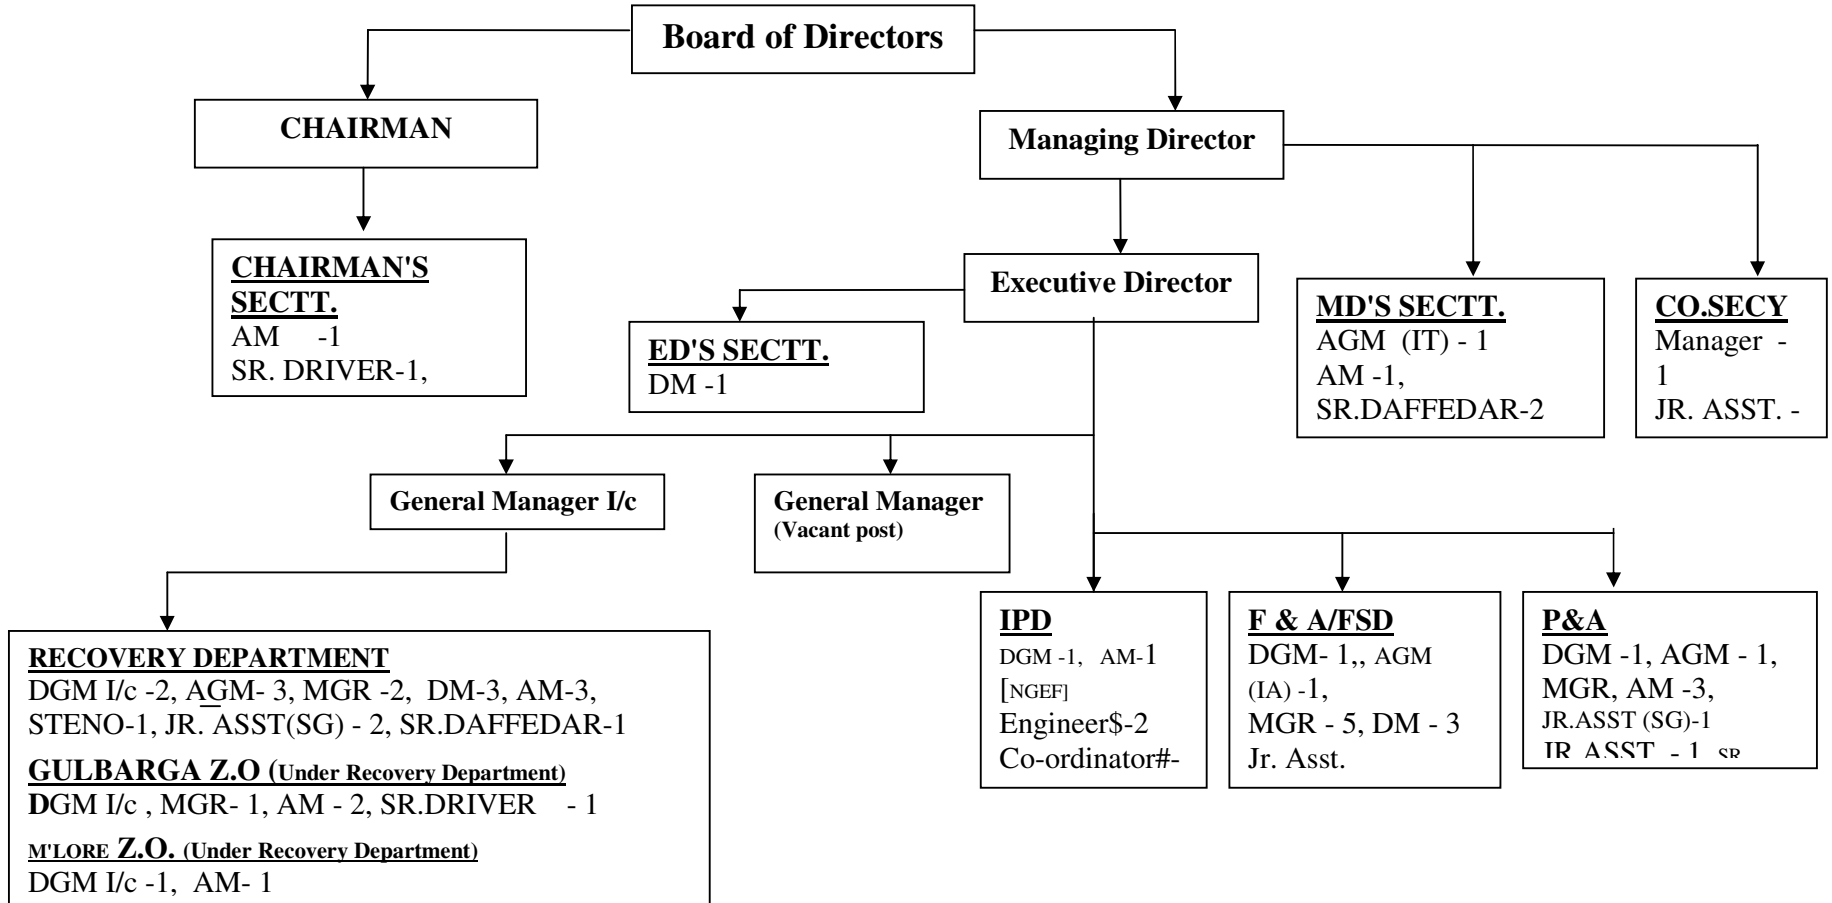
Board of Directors

CHAIRMAN

Managing Director

CHAIRMAN'S SECTT.
AM -1
SR. DRIVER-1,

Executive Director

ED'S SECTT.
DM -1

MD'S SECTT.
AGM (IT) - 1
AM -1,
SR.DAFFEDAR-2

CO.SECY
Manager - 1
JR. ASST. -

General Manager I/c

General Manager
(Vacant post)

RECOVERY DEPARTMENT
DGM I/c -2, AGM- 3, MGR -2, DM-3, AM-3, STENO-1, JR. ASST(SG) - 2, SR.DAFFEDAR-1

GULBARGA Z.O (Under Recovery Department)
DGM I/c , MGR- 1, AM - 2, SR.DRIVER - 1

M'LORE Z.O. (Under Recovery Department)
DGM I/c -1, AM- 1

IPD
DGM -1, AM-1
[NGEF]
Engineer$-2
Co-ordinator#-

F & A/FSD
DGM- 1,, AGM (IA) -1,
MGR - 5, DM - 3
Jr. Asst.

P&A
DGM -1, AGM - 1,
MGR, AM -3,
JR.ASST (SG)-1
JR. ASST - 1 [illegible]